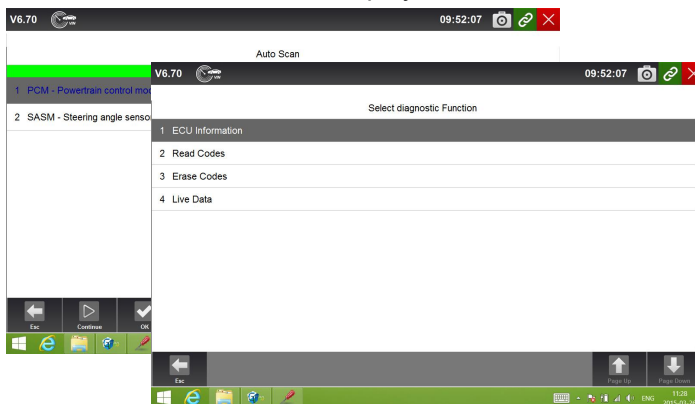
V6.70

09:52:07

Auto Scan

1 PCM - Powertrain control mod

2 SASM - Steering angle senso

Esc Continue OK

V6.70

09:52:07

Select diagnostic Function

1 ECU Information

2 Read Codes

3 Erase Codes

4 Live Data

Esc

Page Up Page Down

ENG 11:28 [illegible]